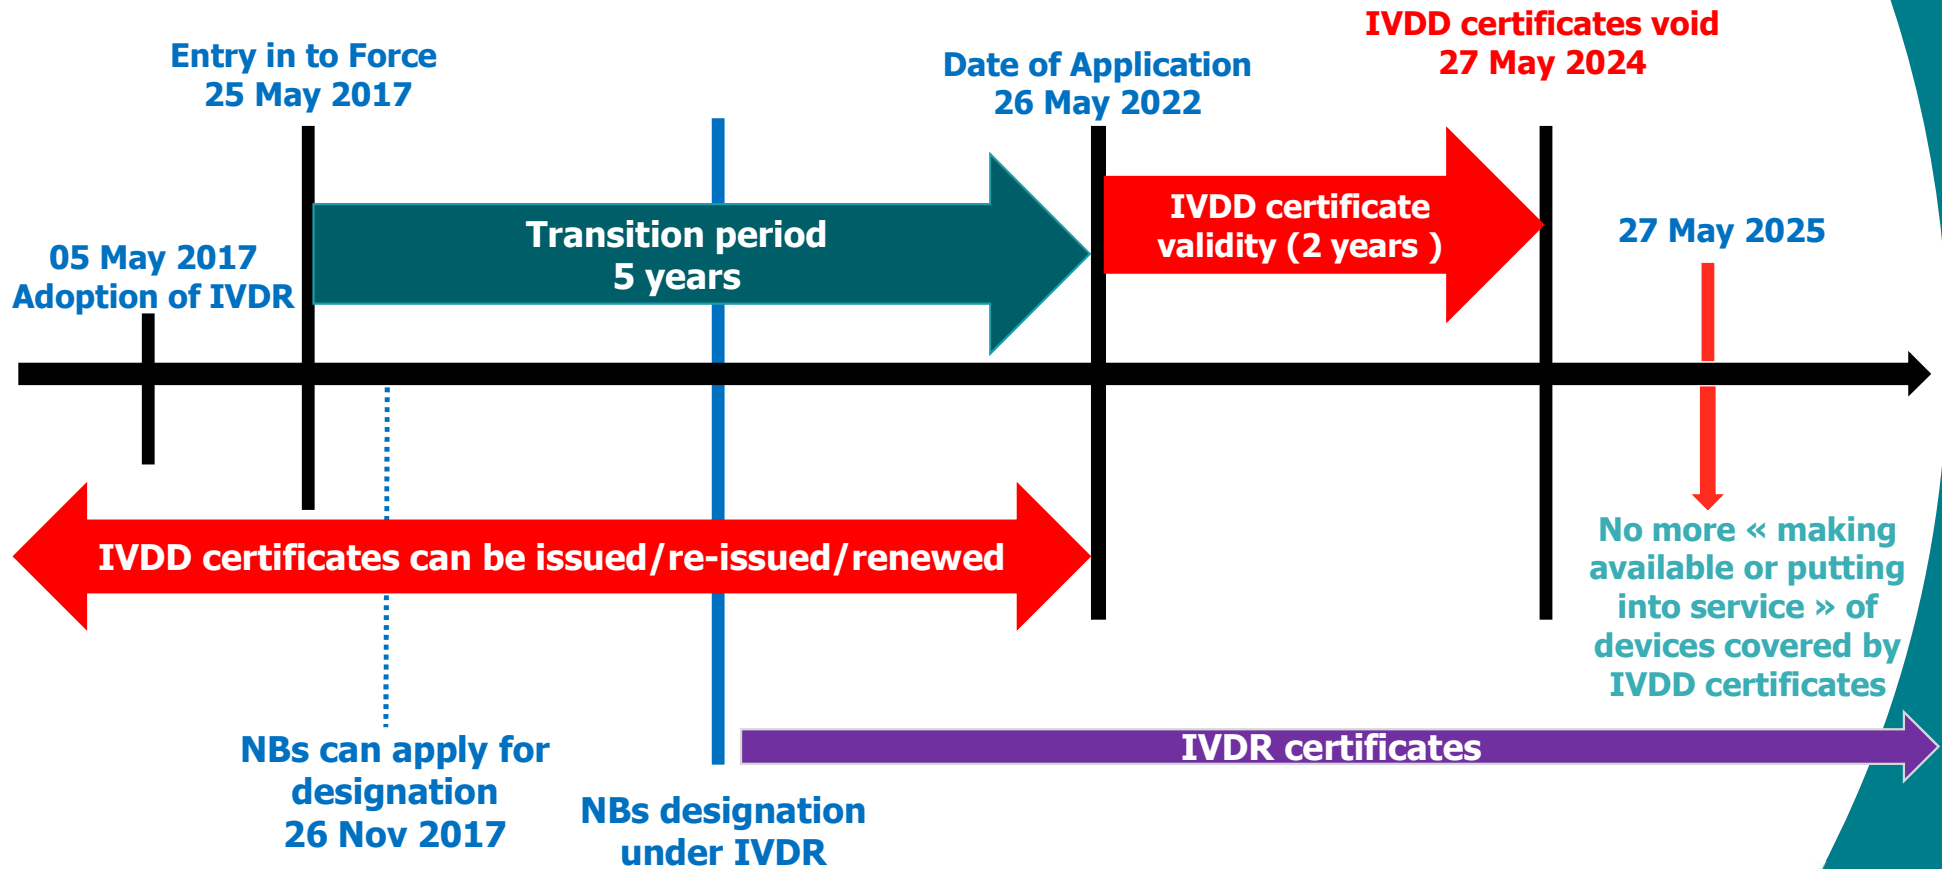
Entry in to Force
25 May 2017

Date of Application
26 May 2022

IVDD certificates void
27 May 2024

05 May 2017
Adoption of IVDR

Transition period
5 years

IVDD certificate validity (2 years )

27 May 2025

IVDD certificates can be issued/re-issued/renewed

No more « making available or putting into service » of devices covered by IVDD certificates

IVDR certificates

NBs can apply for designation
26 Nov 2017

NBs designation under IVDR